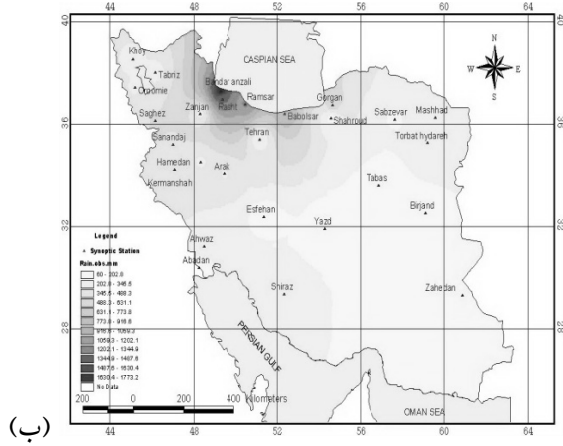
44 48 52 56 60 64

40 36 32 28

CASPIAN SEA

N W E S

Khoy
Tabriz
Orumie
Bandar anzali
Ramsar
Rasht
Zanjan
Gorgan
Sabzevar
Mashhad
Saghez
Babolsar
Shahroud
Torbat hydareh
Sanandaj
Tehran
Hamedan
Arak
Kermanshah
Tabas
Esfehan
Birjand
Yazd
Ahwaz
Abadan
Shiraz
Zahedan

PERSIAN GULF

OMAN SEA

Legend
Synoptic Station
Rain.obs.mm
80 - 202.8
202.8 - 345.6
345.6 - 489.3
489.3 - 631.1
631.1 - 773.8
773.8 - 916.6
916.6 - 1059.3
1059.3 - 1202.1
1202.1 - 1344.9
1344.9 - 1487.6
1487.6 - 1630.4
1630.4 - 1773.2
No Data

200 0 200 400 Kilometers

(ب)